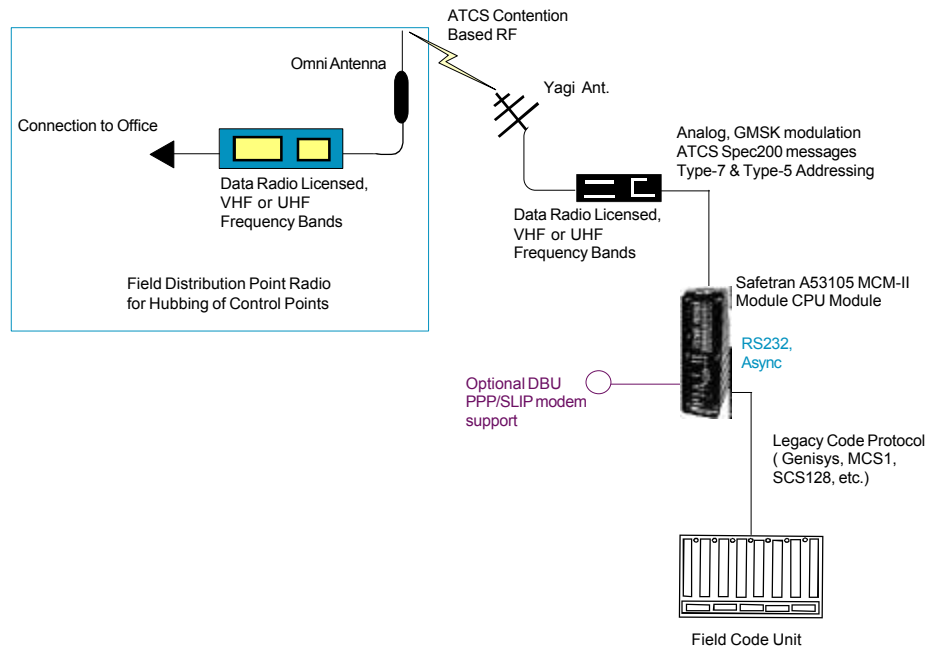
ATCS Contention Based RF

Omni Antenna

Yagi Ant.

Connection to Office

Analog, GMSK modulation
ATCS Spec200 messages
Type-7 & Type-5 Addressing

Data Radio Licensed,
VHF or UHF
Frequency Bands

Data Radio Licensed,
VHF or UHF
Frequency Bands

Field Distribution Point Radio
for Hubbing of Control Points

Safetran A53105 MCM-II
Module CPU Module

RS232,
Async

Optional DBU
PPP/SLIP modem
support

Legacy Code Protocol
( Genisys, MCS1,
SCS128, etc.)

Field Code Unit